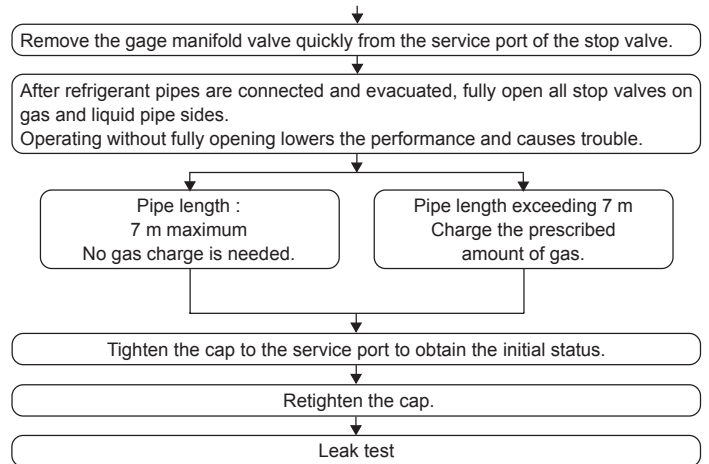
Remove the gage manifold valve quickly from the service port of the stop valve.

After refrigerant pipes are connected and evacuated, fully open all stop valves on gas and liquid pipe sides.
Operating without fully opening lowers the performance and causes trouble.

Pipe length :
7 m maximum
No gas charge is needed.

Pipe length exceeding 7 m
Charge the prescribed amount of gas.

Tighten the cap to the service port to obtain the initial status.

Retighten the cap.

Leak test